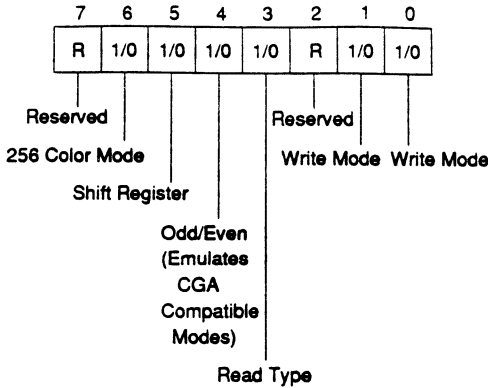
| 7 | 6 | 5 | 4 | 3 | 2 | 1 | 0 |
|---|---|---|---|---|---|---|---|
| R | 1/0 | 1/0 | 1/0 | 1/0 | R | 1/0 | 1/0 |

Reserved

256 Color Mode

Shift Register

Odd/Even (Emulates CGA Compatible Modes)

Read Type

Reserved

Write Mode

Write Mode